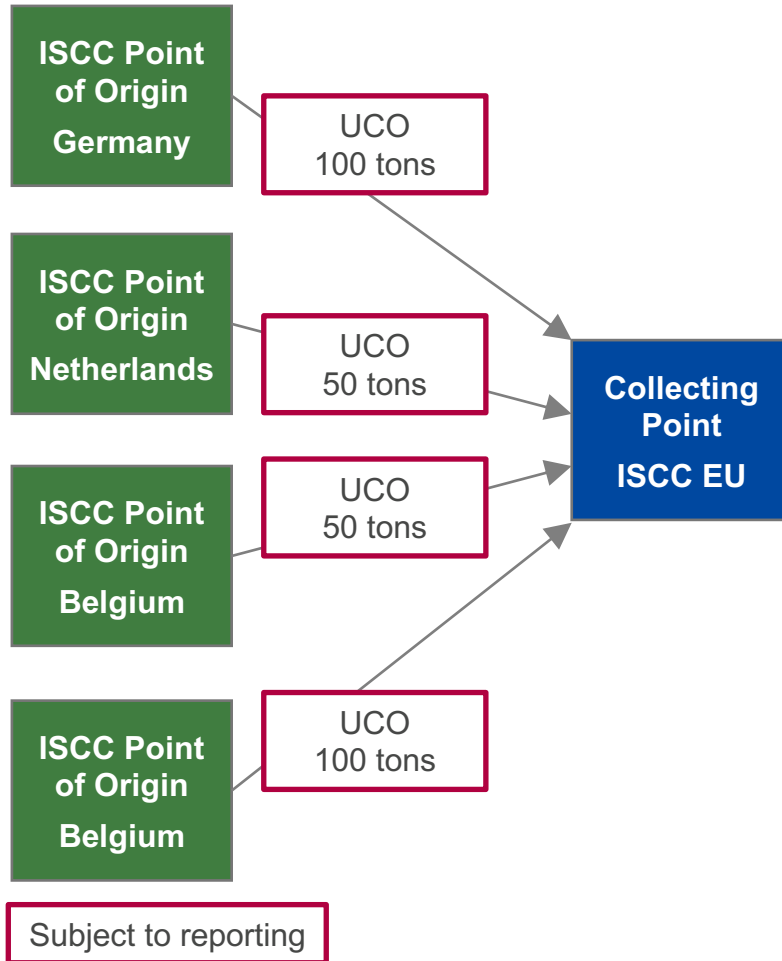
ISCC Point of Origin Germany

UCO 100 tons

ISCC Point of Origin Netherlands

UCO 50 tons

ISCC Point of Origin Belgium

UCO 50 tons

ISCC Point of Origin Belgium

UCO 100 tons

Collecting Point ISCC EU

Subject to reporting